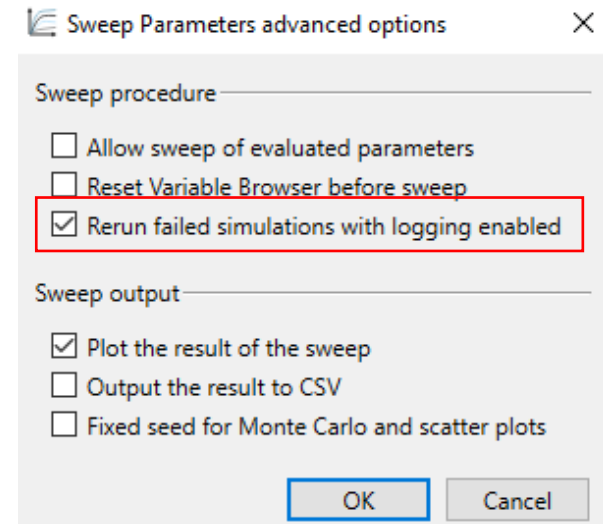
Sweep Parameters advanced options

X

Sweep procedure

☐ Allow sweep of evaluated parameters

☐ Reset Variable Browser before sweep

☑ Rerun failed simulations with logging enabled

Sweep output

☑ Plot the result of the sweep

☐ Output the result to CSV

☐ Fixed seed for Monte Carlo and scatter plots

OK

Cancel